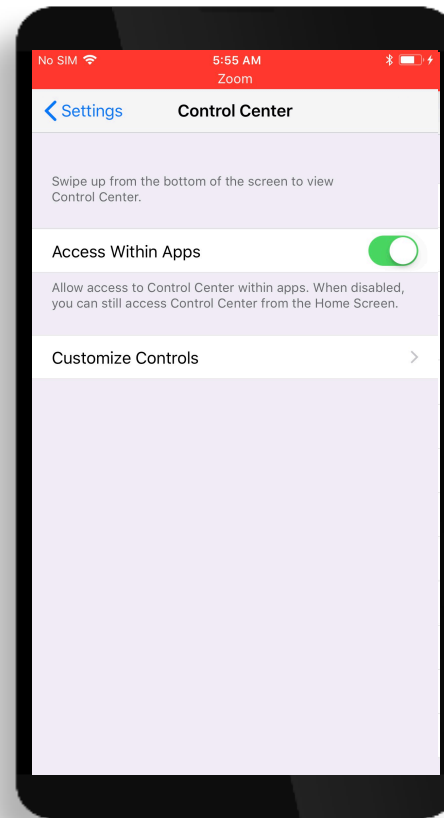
No SIM
5:55 AM
Zoom

Settings
Control Center

Swipe up from the bottom of the screen to view Control Center.

Access Within Apps

Allow access to Control Center within apps. When disabled, you can still access Control Center from the Home Screen.

Customize Controls